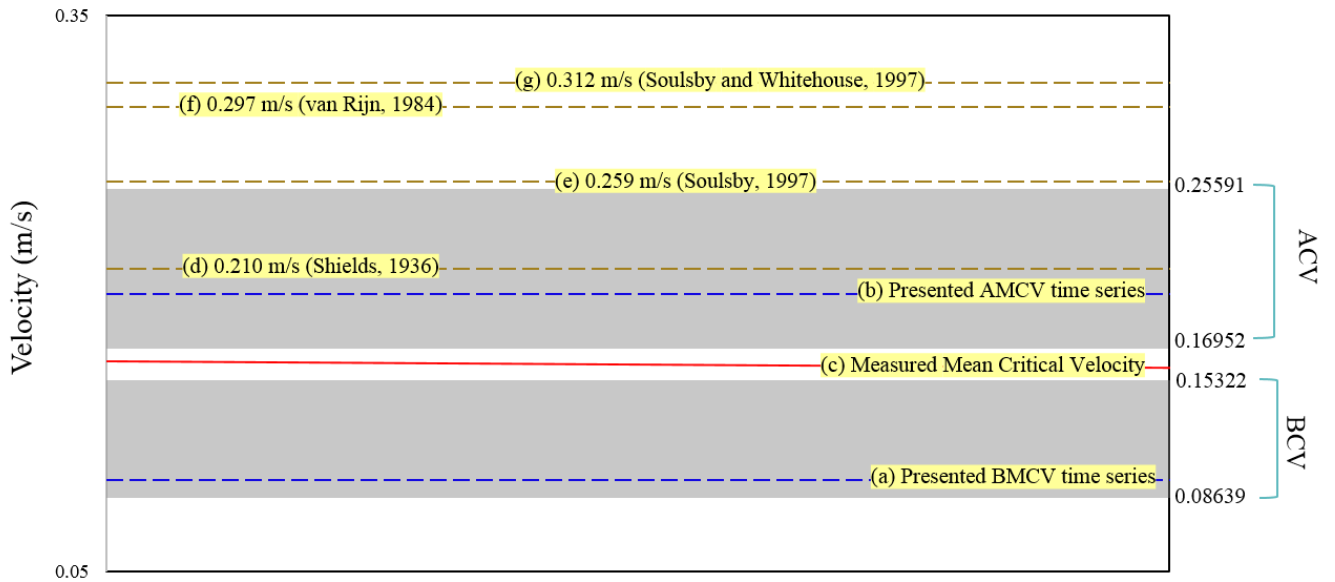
0.35

Velocity (m/s)

0.05

(g) 0.312 m/s (Soulsby and Whitehouse, 1997)

(f) 0.297 m/s (van Rijn, 1984)

(e) 0.259 m/s (Soulsby, 1997)

(d) 0.210 m/s (Shields, 1936)

(b) Presented AMCV time series

(c) Measured Mean Critical Velocity

(a) Presented BMCV time series

0.25591

ACV

0.16952

0.15322

BCV

0.08639